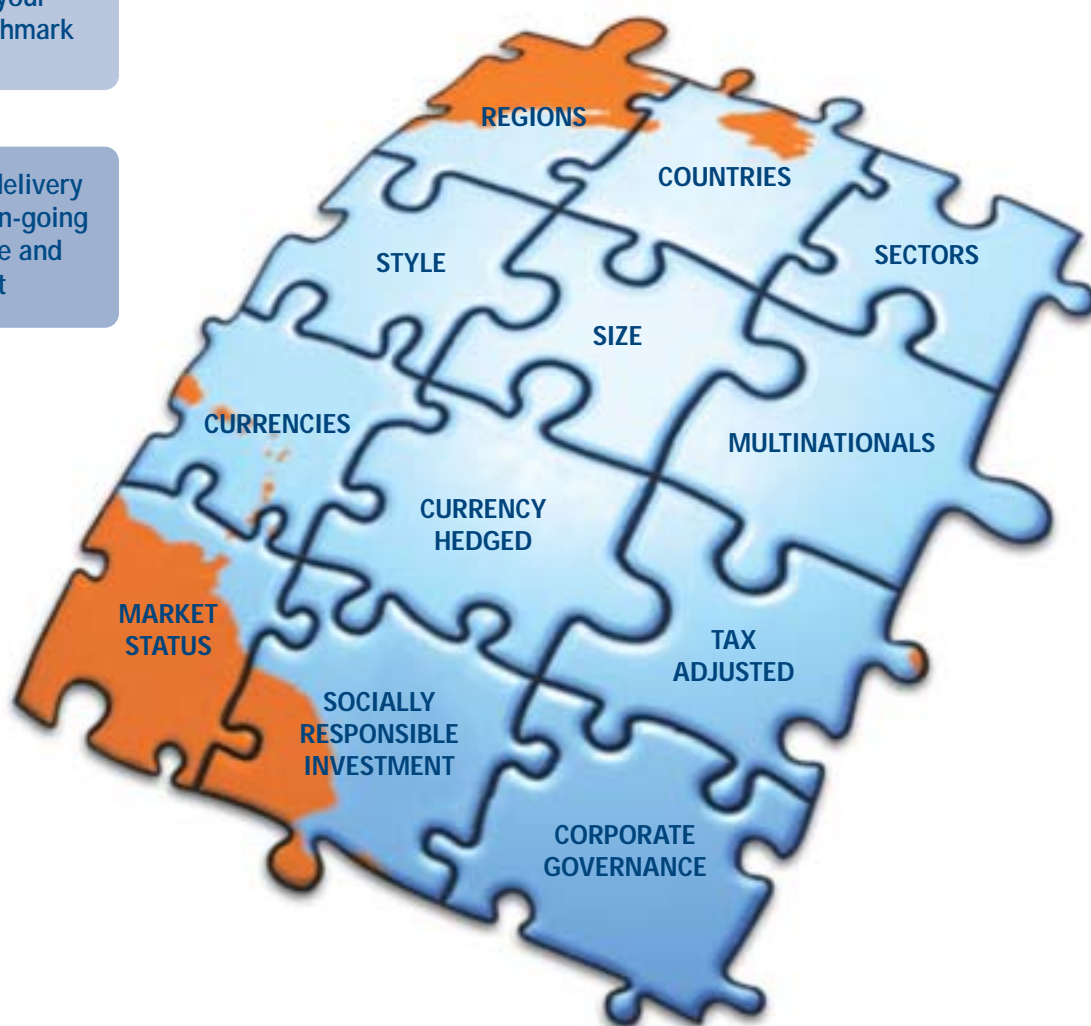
your
hmark

delivery
n-going
e and
t

REGIONS

COUNTRIES

STYLE

SECTORS

SIZE

CURRENCIES

MULTINATIONALS

CURRENCY HEDGED

MARKET STATUS

TAX ADJUSTED

SOCIALLY RESPONSIBLE INVESTMENT

CORPORATE GOVERNANCE